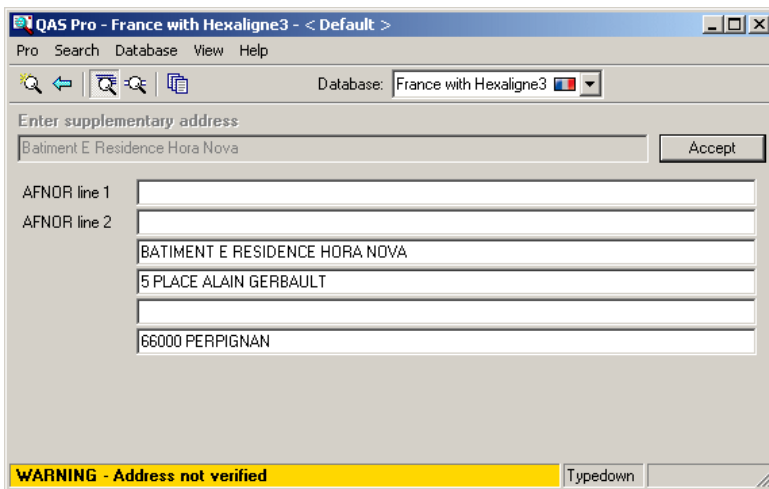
QAS Pro - France with Hexaligne3 - < Default >

Pro Search Database View Help

Database: France with Hexaligne3

Enter supplementary address

Batiment E Residence Hora Nova

Accept

AFNOR line 1

AFNOR line 2

BATIMENT E RESIDENCE HORA NOVA

5 PLACE ALAIN GERBAULT

66000 PERPIGNAN

WARNING - Address not verified

Typedown